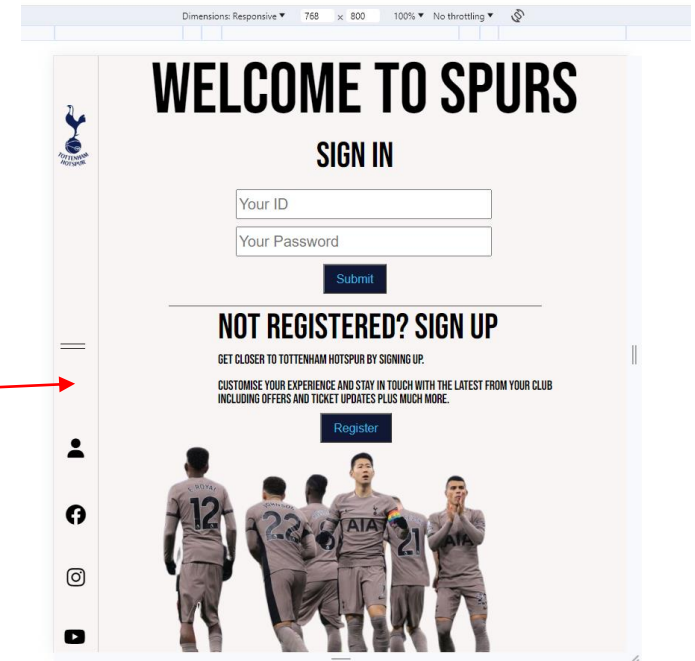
Dimensions: Responsive ▾ 768 × 800 100% ▾ No throttling ▾

TOTTENHAM HOTSPUR

WELCOME TO SPURS

SIGN IN

Your ID

Your Password

Submit

NOT REGISTERED? SIGN UP

GET CLOSER TO TOTTENHAM HOTSPUR BY SIGNING UP.

CUSTOMISE YOUR EXPERIENCE AND STAY IN TOUCH WITH THE LATEST FROM YOUR CLUB INCLUDING OFFERS AND TICKET UPDATES PLUS MUCH MORE.

Register

12 22 AIA 21 AIA